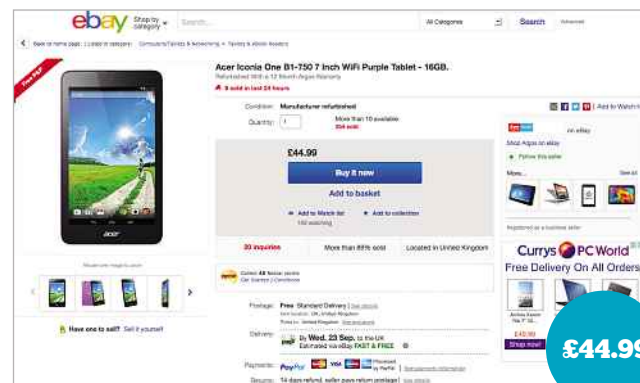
ebay Shop by category Search... All Categories Search Advanced

< Back to home page | Listed in category: Computers/Tablets & Networking > Tablets & eBook Readers

Free P&P

Acer Iconia One B1-750 7 Inch WiFi Purple Tablet - 16GB.

Refurbished With a 12 Month Argos Warranty

9 sold in last 24 hours

Condition: Manufacturer refurbished

Quantity: 1 More than 10 available 204 sold

Add to Watch list

£44.99

Buy it now

Add to basket

Add to Watch list

Add to collection

20 inquiries

More than 85% sold

Located in United Kingdom

Collect 45 Nectar points

Postage: Free Standard Delivery | See details

Delivery: Estimated by Wed. 23 Sep. to the UK

Estimated via eBay FAST & FREE

Payments: PayPal VISA Processed by PayPal | See payment information

Returns: 14 days refund, seller pays return postage | See details

Have one to sell? Sell it yourself

Shop Argos on eBay

Follow this seller

More...

See all

Registered as a business seller

Currys PC World

Free Delivery On All Orders

£49.99

Shop now

£44.99